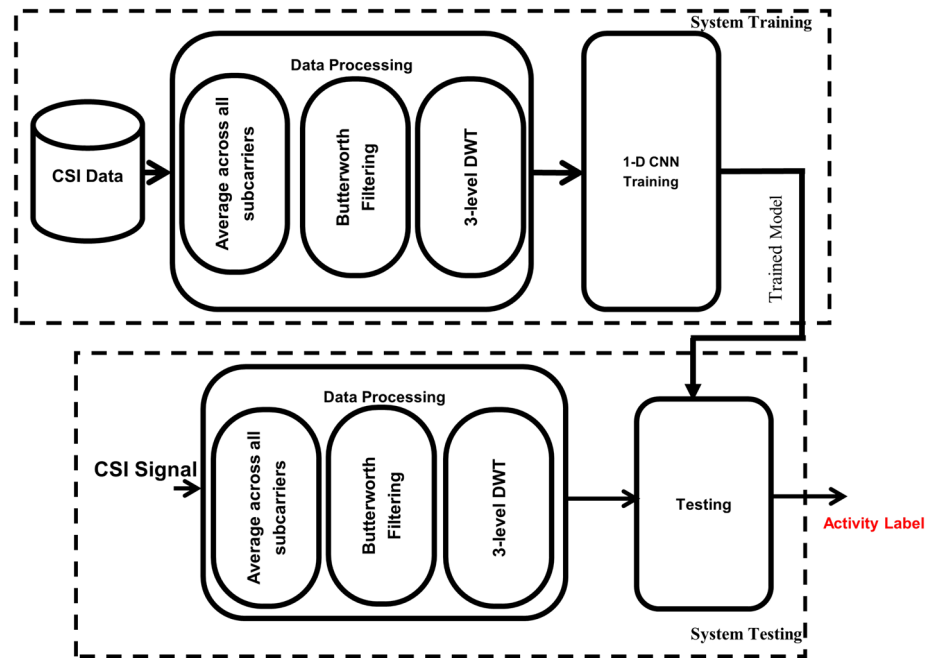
System Training

CSI Data

Data Processing

Average across all subcarriers

Butterworth Filtering

3-level DWT

1-D CNN Training

Trained Model

CSI Signal

Data Processing

Average across all subcarriers

Butterworth Filtering

3-level DWT

Testing

Activity Label

System Testing